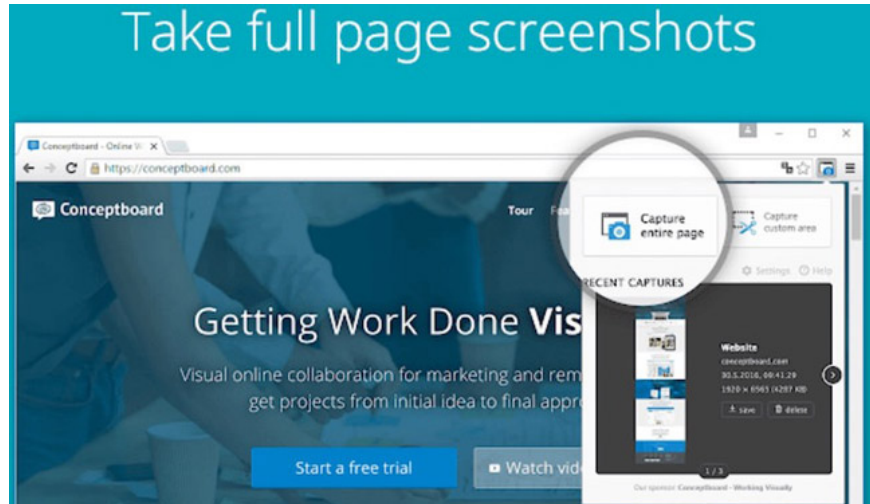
Take full page screenshots

Conceptboard - Online W

https://conceptboard.com

Conceptboard

Tour Fea

Capture entire page

Capture custom area

Settings Help

RECENT CAPTURES

Website

conceptboard.com

30.5.2016, 09:41:29

1920 × 6565 (4287 KB)

save

delete

1 / 3

Our sponsor: Conceptboard - Working Visually

Getting Work Done Vis

Visual online collaboration for marketing and rem get projects from initial idea to final appr

Start a free trial

Watch vid